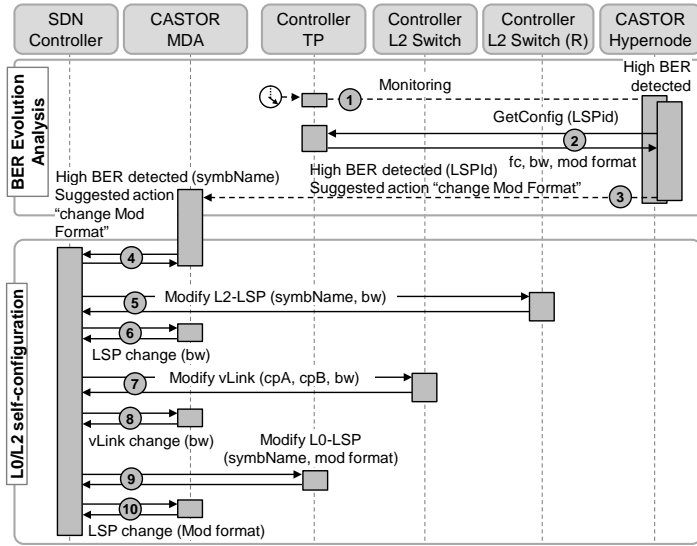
SDN Controller

CASTOR MDA

Controller TP

Controller L2 Switch

Controller L2 Switch (R)

CASTOR Hypernode

BER Evolution Analysis

High BER detected

1 Monitoring

GetConfig (LSPid)

2

fc, bw, mod format

High BER detected (LSPId)
Suggested action “change Mod Format”

3

High BER detected (symbName)
Suggested action “change Mod Format”

L0/L2 self-configuration

4

5 Modify L2-LSP (symbName, bw)

6

LSP change (bw)

7 Modify vLink (cpA, cpB, bw)

8

vLink change (bw)

Modify L0-LSP (symbName, mod format)

9

10

LSP change (Mod format)